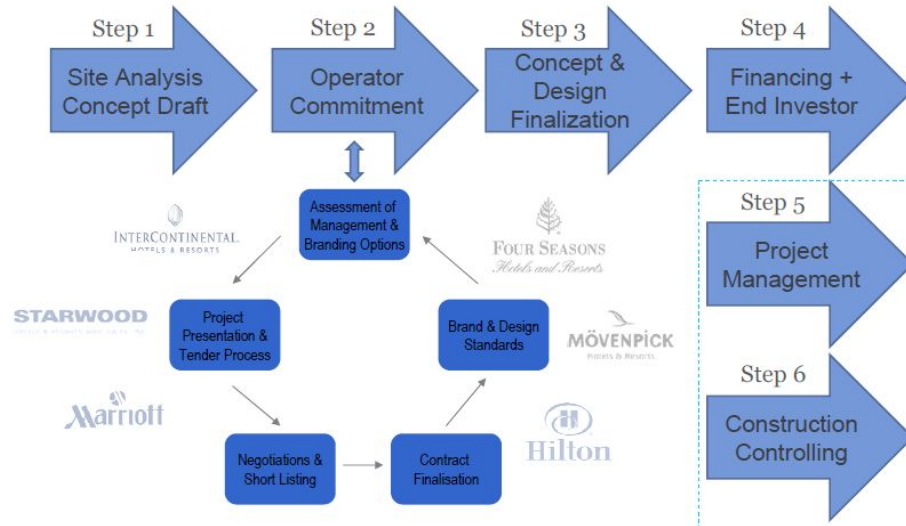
Step 1
Site Analysis
Concept Draft

Step 2
Operator
Commitment

Step 3
Concept &
Design
Finalization

Step 4
Financing +
End Investor

Assessment of
Management &
Branding Options

Project
Presentation &
Tender Process

Negotiations &
Short Listing

Contract
Finalisation

Brand & Design
Standards

INTERCONTINENTAL
HOTELS & RESORTS

STARWOOD
HOTELS & RESORTS WORLDWIDE, INC.

Marriott

FOUR SEASONS
Hotels and Resorts

MÖVENPICK
Hotels & Resorts

Hilton

Step 5
Project
Management

Step 6
Construction
Controlling